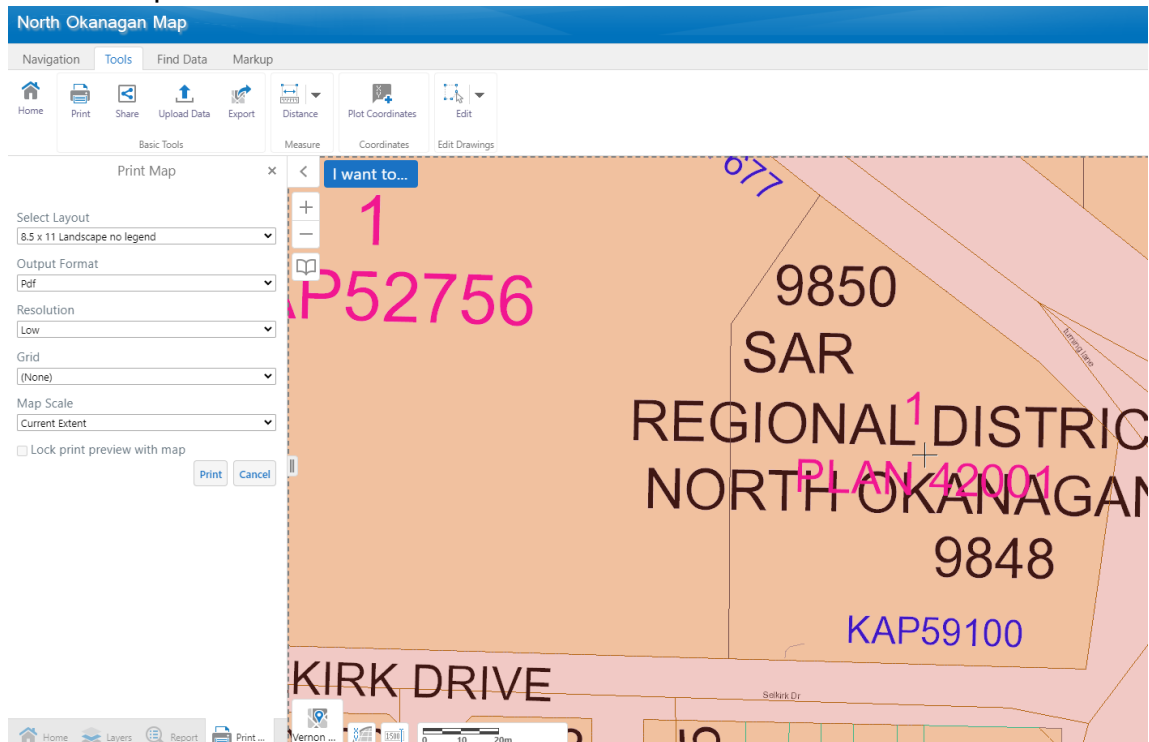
North Okanagan Map

Navigation Tools Find Data Markup

Home Print Share Upload Data Export Distance Plot Coordinates Edit

Basic Tools Measure Coordinates Edit Drawings

Print Map ×

Select Layout
8.5 x 11 Landscape no legend

Output Format
Pdf

Resolution
Low

Grid
(None)

Map Scale
Current Extent

Lock print preview with map

Print Cancel

I want to...

677

1
KAP52756

9850
SAR
REGIONAL DISTRIC
1
PLAN 42001
NORTH OKANAGAN
9848

KAP59100

Turning Lane

KIRK DRIVE

Selkirk Dr

Vernon ...

0 10 20m

Home Layers Report Print ...